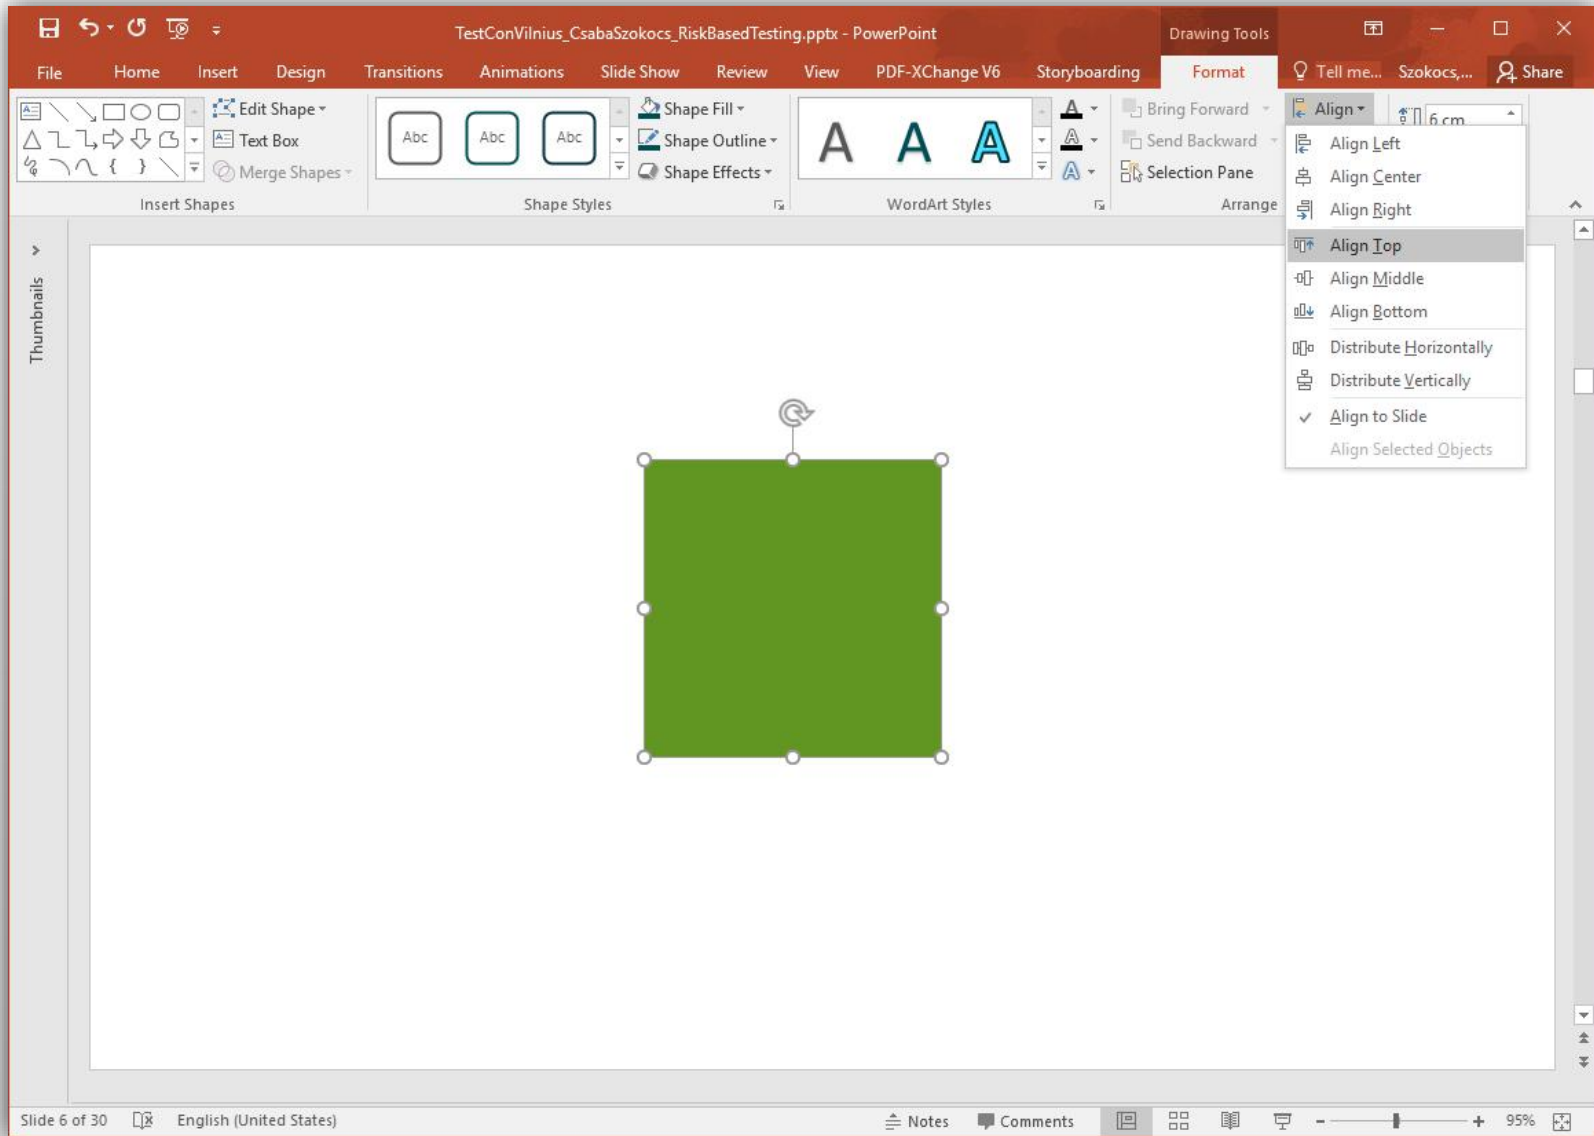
TestConVilnius_CsabaSzokocs_RiskBasedTesting.pptx - PowerPoint

Drawing Tools

File Home Insert Design Transitions Animations Slide Show Review View PDF-XChange V6 Storyboarding Format Tell me... Szokocs,... Share

Edit Shape
Text Box
Merge Shapes
Insert Shapes

Abc Abc Abc
Shape Fill
Shape Outline
Shape Effects
Shape Styles

A A A
WordArt Styles

Bring Forward
Send Backward
Selection Pane
Arrange

Align
6 cm

Align Left
Align Center
Align Right
Align Top
Align Middle
Align Bottom
Distribute Horizontally
Distribute Vertically
Align to Slide
Align Selected Objects

Thumbnails

Slide 6 of 30 English (United States) Notes Comments 95%